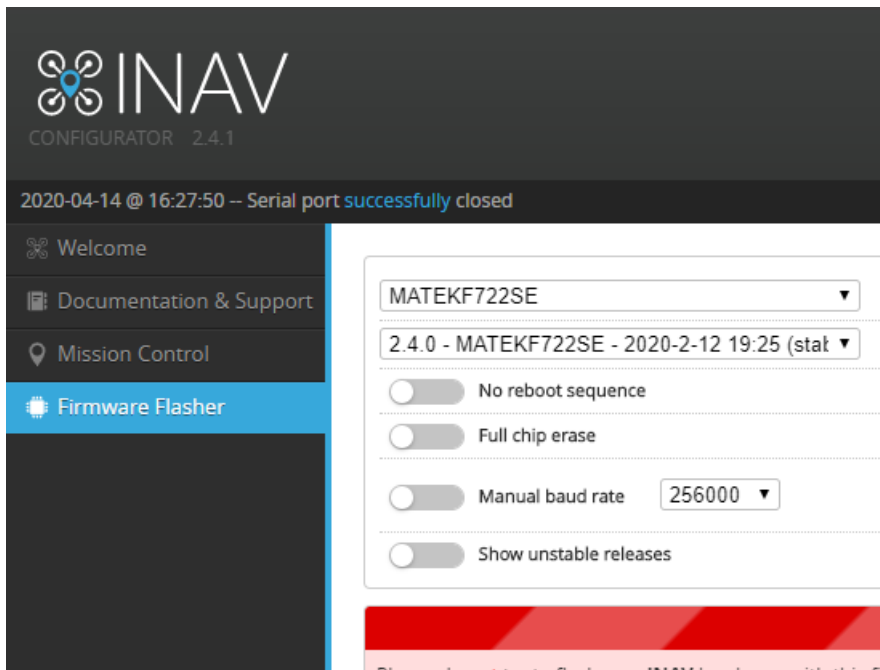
INAV
CONFIGURATOR 2.4.1

2020-04-14 @ 16:27:50 -- Serial port successfully closed

Welcome
Documentation & Support
Mission Control
Firmware Flasher

MATEKF722SE
2.4.0 - MATEKF722SE - 2020-2-12 19:25 (stal
No reboot sequence
Full chip erase
Manual baud rate 256000
Show unstable releases

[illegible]